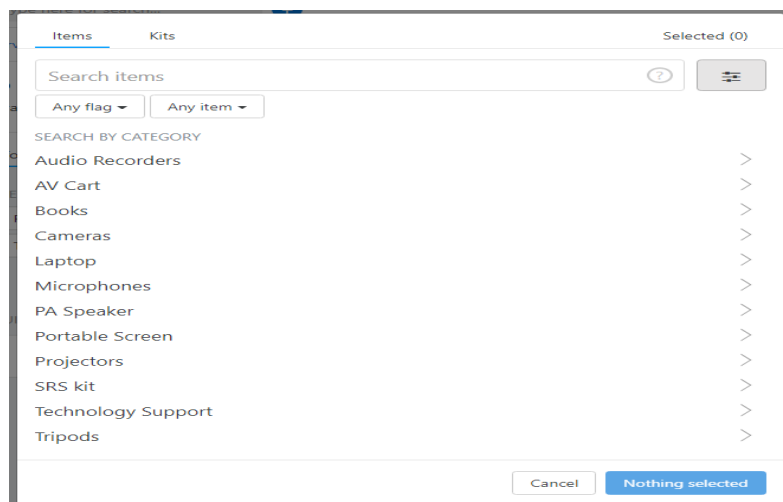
Items Kits Selected (0)

Search items

Any flag ▾ Any item ▾

SEARCH BY CATEGORY

Audio Recorders
AV Cart
Books
Cameras
Laptop
Microphones
PA Speaker
Portable Screen
Projectors
SRS kit
Technology Support
Tripods

Cancel Nothing selected